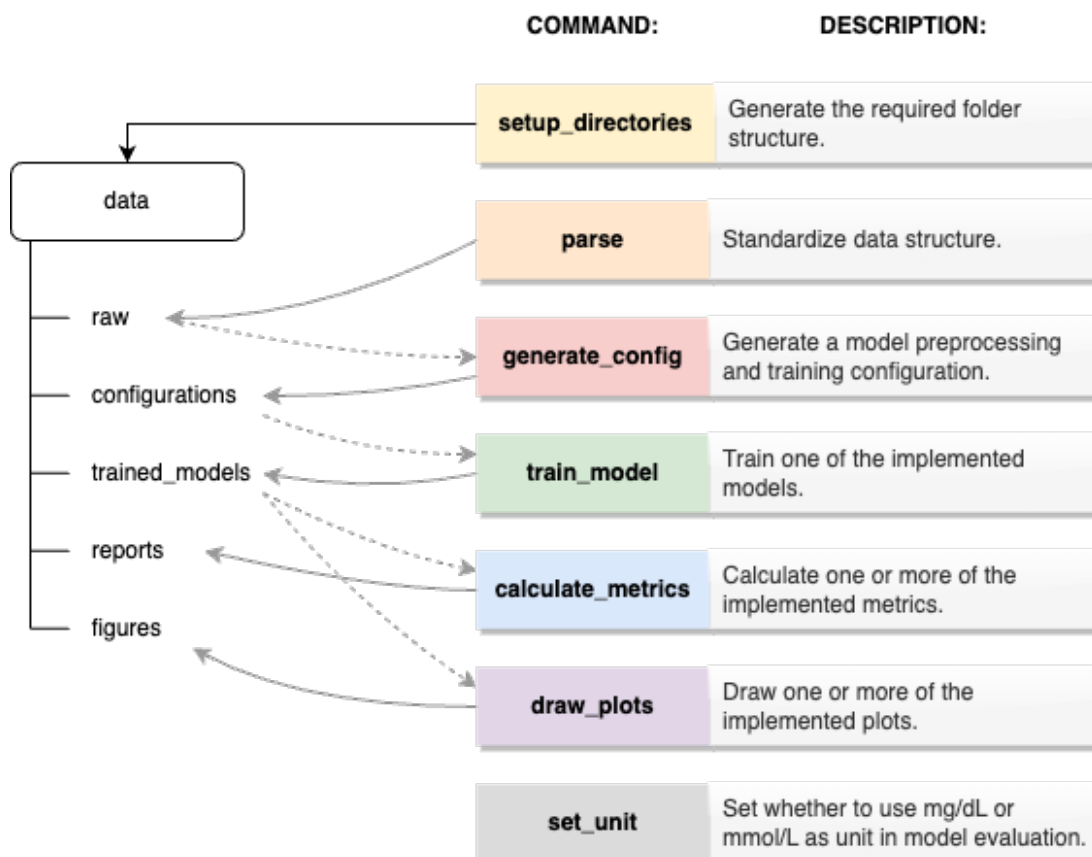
COMMAND: DESCRIPTION:

data

raw

configurations

trained_models

reports

figures

| COMMAND: | DESCRIPTION: |
|---|---|
| setup_directories | Generate the required folder structure. |
| parse | Standardize data structure. |
| generate_config | Generate a model preprocessing and training configuration. |
| train_model | Train one of the implemented models. |
| calculate_metrics | Calculate one or more of the implemented metrics. |
| draw_plots | Draw one or more of the implemented plots. |
| set_unit | Set whether to use mg/dL or mmol/L as unit in model evaluation. |